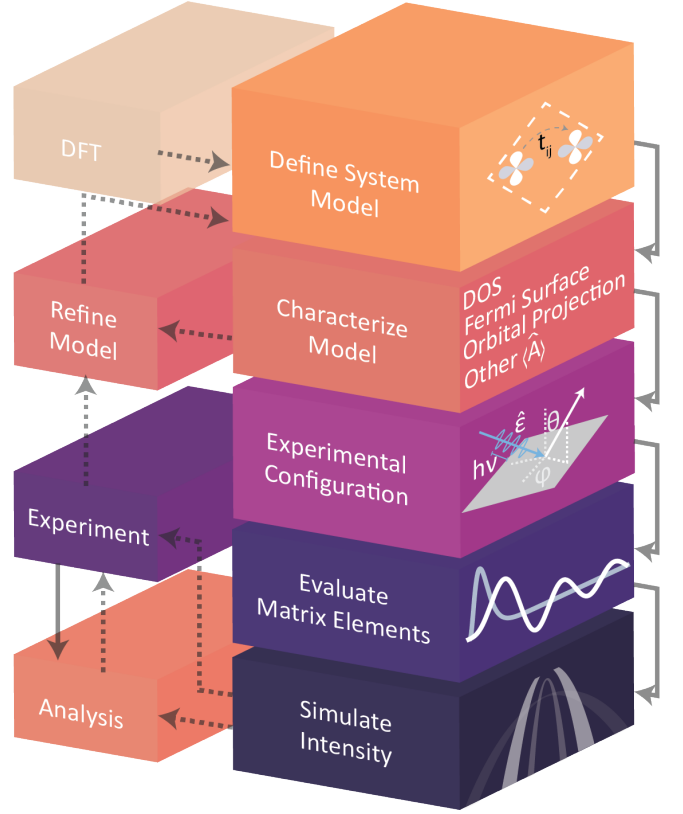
DFT

Define System Model

$t_{ij}$

Refine Model

Characterize Model

DOS
Fermi Surface
Orbital Projection
Other $\langle\hat{A}\rangle$

Experimental Configuration

$\hat{\varepsilon}$

$\theta$

$h\nu$

$\varphi$

Experiment

Evaluate Matrix Elements

Analysis

Simulate Intensity